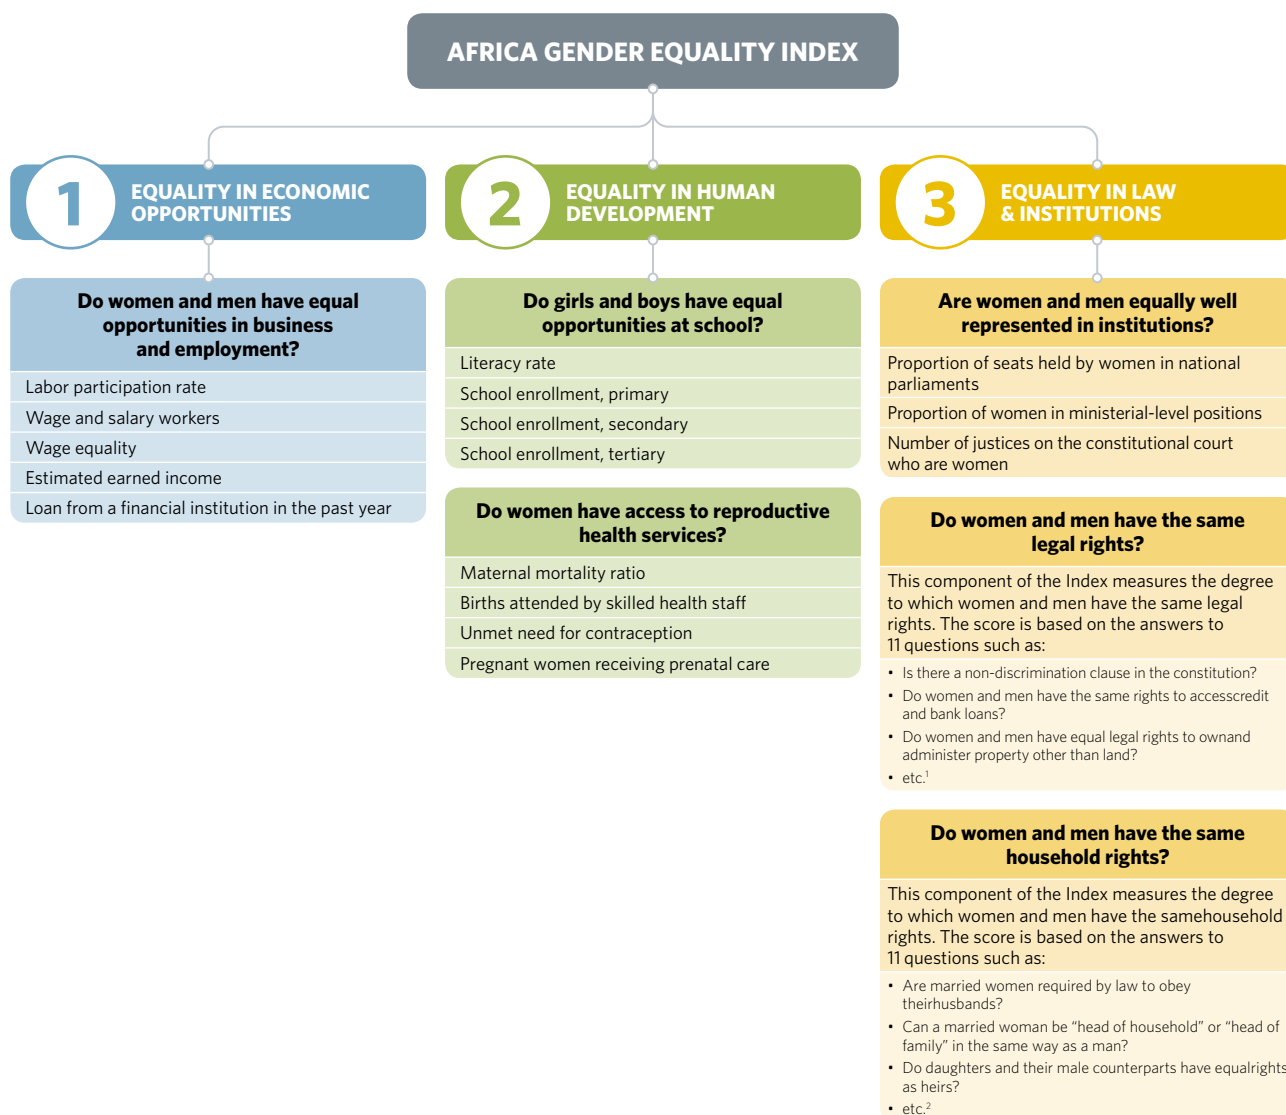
AFRICA GENDER EQUALITY INDEX

1 EQUALITY IN ECONOMIC OPPORTUNITIES

Do women and men have equal opportunities in business and employment?

Labor participation rate

Wage and salary workers

Wage equality

Estimated earned income

Loan from a financial institution in the past year

2 EQUALITY IN HUMAN DEVELOPMENT

Do girls and boys have equal opportunities at school?

Literacy rate

School enrollment, primary

School enrollment, secondary

School enrollment, tertiary

Do women have access to reproductive health services?

Maternal mortality ratio

Births attended by skilled health staff

Unmet need for contraception

Pregnant women receiving prenatal care

3 EQUALITY IN LAW & INSTITUTIONS

Are women and men equally well represented in institutions?

Proportion of seats held by women in national parliaments

Proportion of women in ministerial-level positions

Number of justices on the constitutional court who are women

Do women and men have the same legal rights?

This component of the Index measures the degree to which women and men have the same legal rights. The score is based on the answers to 11 questions such as:

• Is there a non-discrimination clause in the constitution?
• Do women and men have the same rights to accesscredit and bank loans?
• Do women and men have equal legal rights to ownand administer property other than land?
• etc.$^1$

Do women and men have the same household rights?

This component of the Index measures the degree to which women and men have the samehousehold rights. The score is based on the answers to 11 questions such as:

• Are married women required by law to obey theirhusbands?
• Can a married woman be "head of household" or "head of family" in the same way as a man?
• Do daughters and their male counterparts have equalrights as heirs?
• etc.$^2$